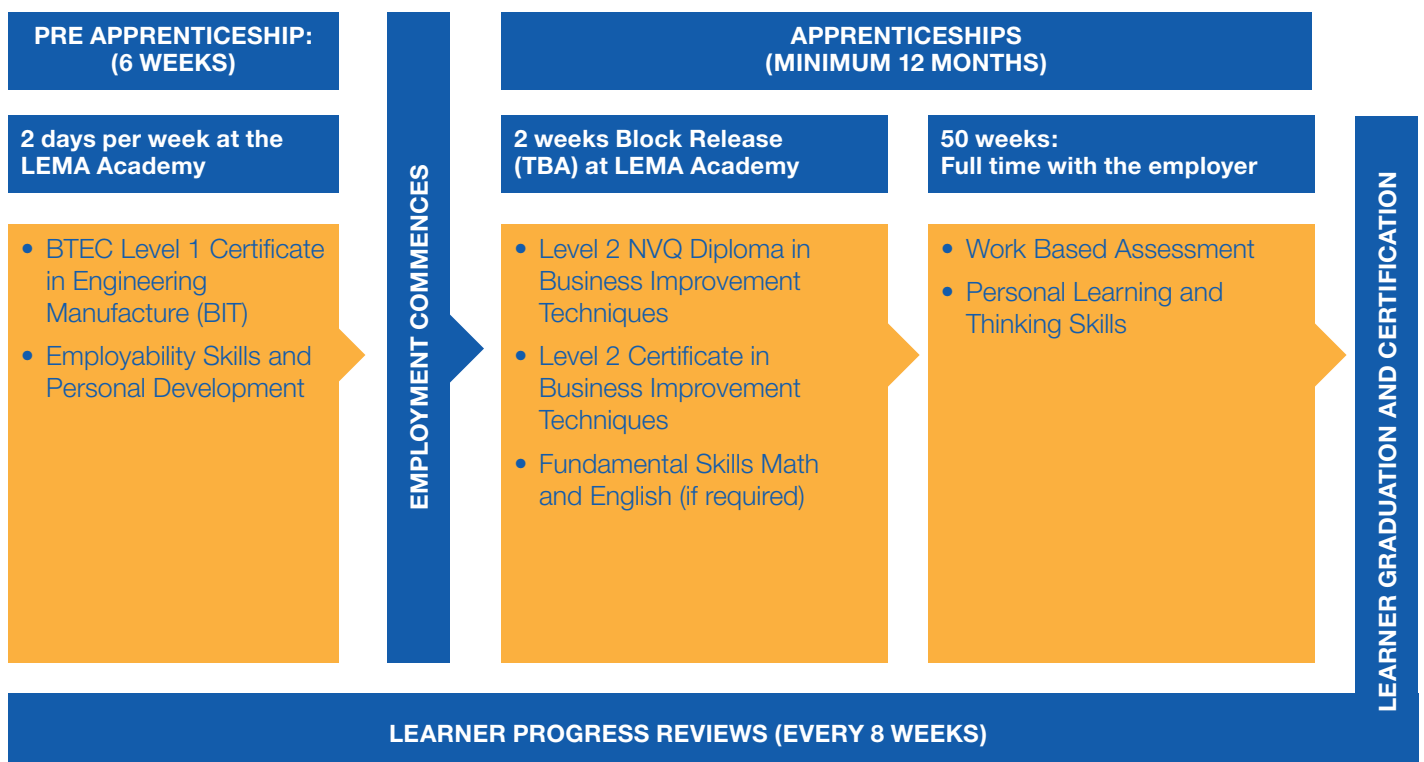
PRE APPRENTICESHIP: (6 WEEKS)

2 days per week at the LEMA Academy

• BTEC Level 1 Certificate in Engineering Manufacture (BIT)
• Employability Skills and Personal Development

EMPLOYMENT COMMENCES

APPRENTICESHIPS (MINIMUM 12 MONTHS)

2 weeks Block Release (TBA) at LEMA Academy

• Level 2 NVQ Diploma in Business Improvement Techniques
• Level 2 Certificate in Business Improvement Techniques
• Fundamental Skills Math and English (if required)

50 weeks: Full time with the employer

• Work Based Assessment
• Personal Learning and Thinking Skills

LEARNER GRADUATION AND CERTIFICATION

LEARNER PROGRESS REVIEWS (EVERY 8 WEEKS)